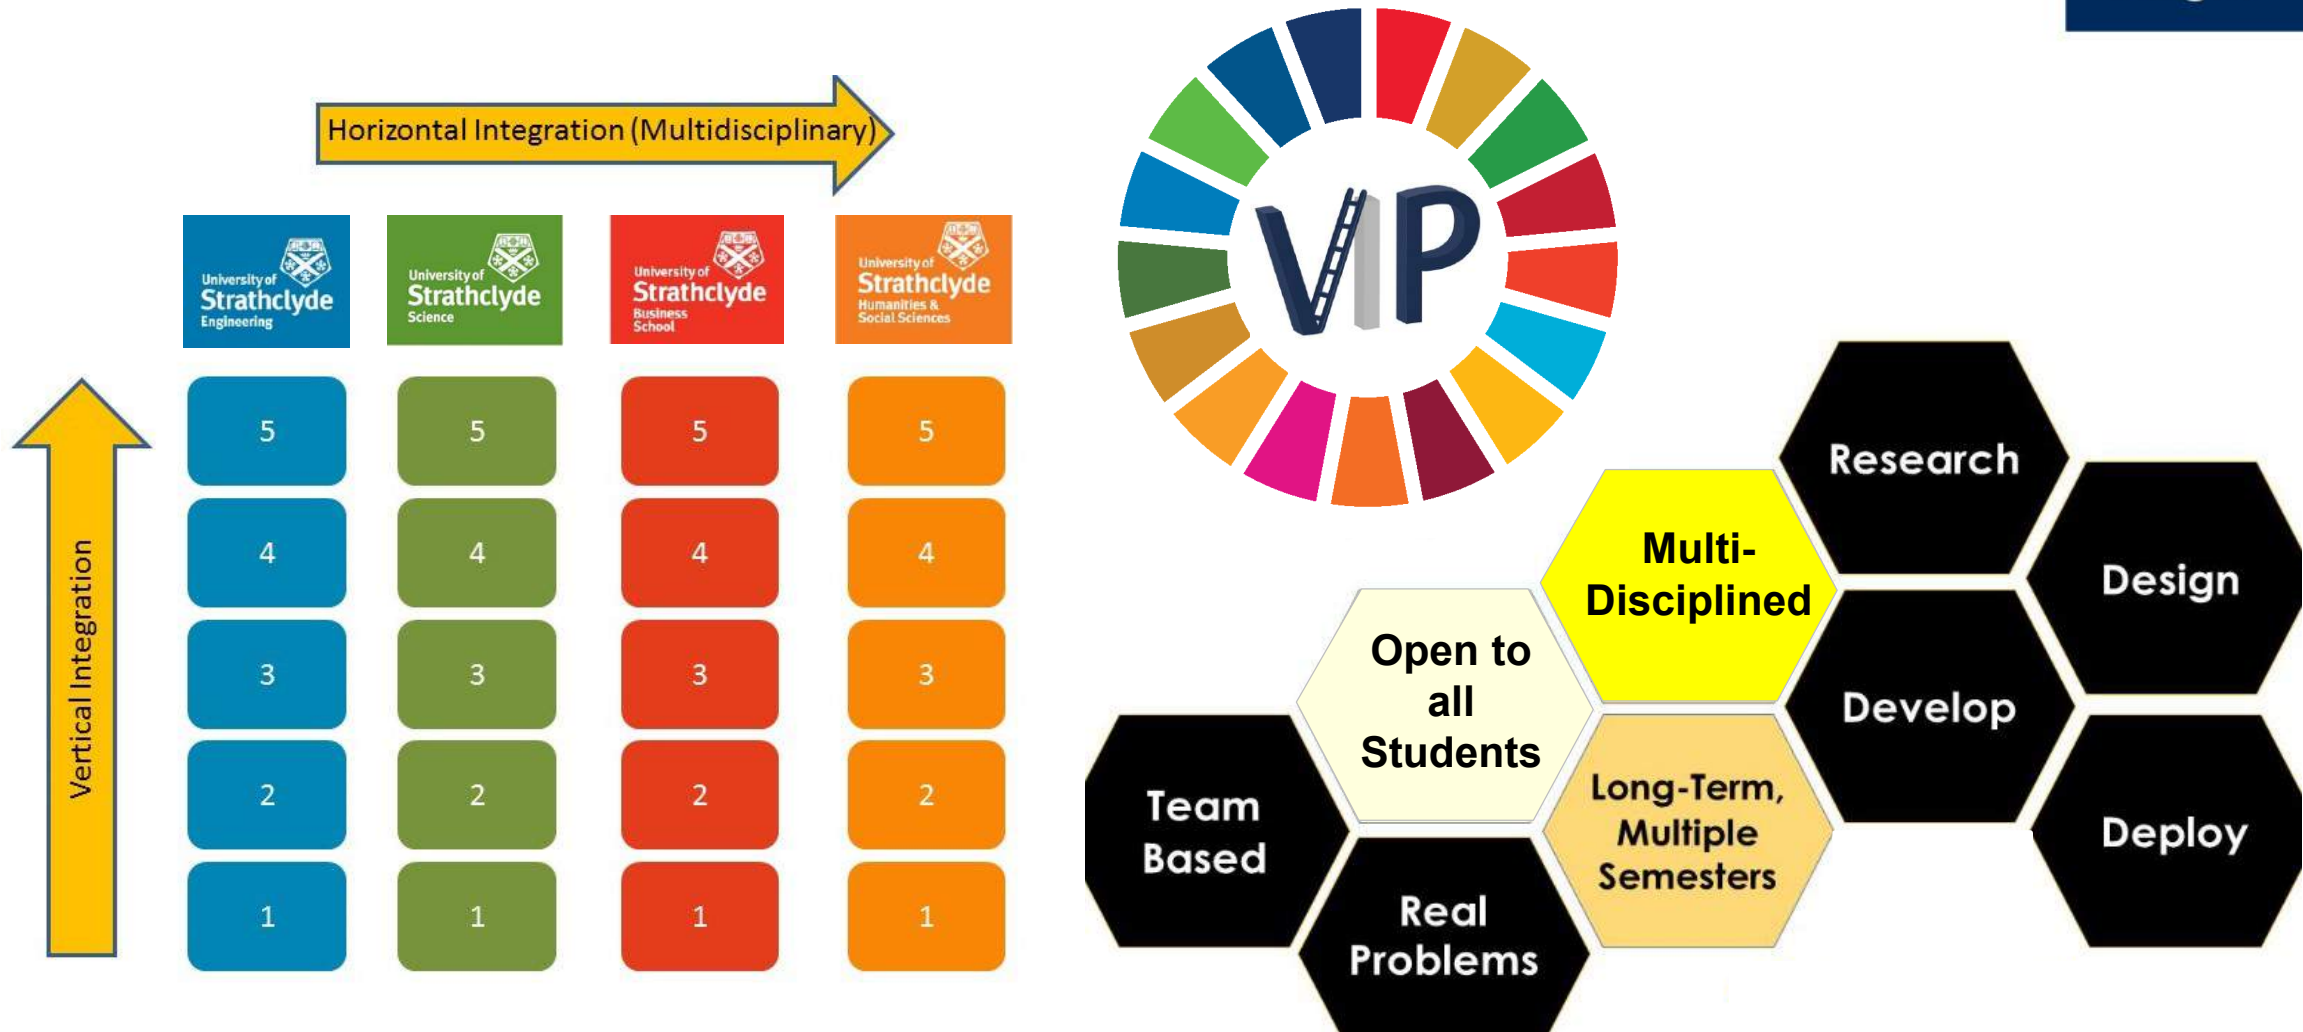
Horizontal Integration (Multidisciplinary)

University of Strathclyde Engineering

University of Strathclyde Science

University of Strathclyde Business School

University of Strathclyde Humanities & Social Sciences

Vertical Integration

| 5 | 5 | 5 | 5 |
|---|---|---|---|
| 4 | 4 | 4 | 4 |
| 3 | 3 | 3 | 3 |
| 2 | 2 | 2 | 2 |
| 1 | 1 | 1 | 1 |

VIP

Research

Multi-Disciplined

Design

Open to all Students

Develop

Team Based

Long-Term, Multiple Semesters

Deploy

Real Problems